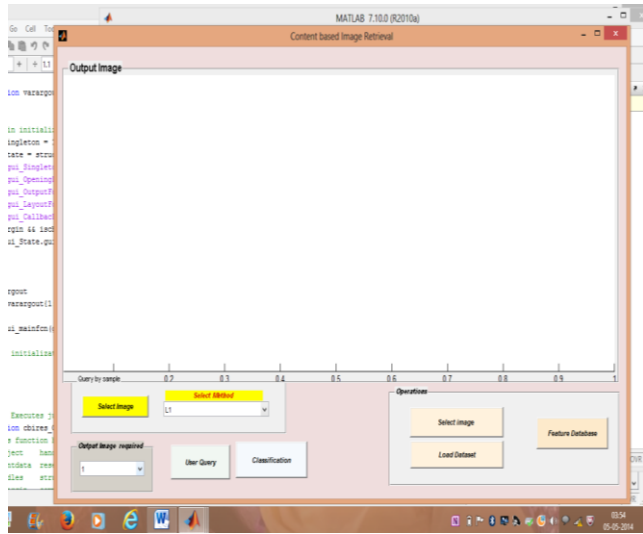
MATLAB 7.10.0 (R2010a)

Go Cell To

+ + 1.1

ion varargou

in initiali
ingleton =
tate = stru
ui_Singlet
ui_Opening
ui_OutputF
ui_LayoutF
ui_Callbac
rgin && isc
i_State.gu

rgout
varargout{1

i_mainfcn(

initialize

Executes j
ion cbires_
function
ject han
tdata res
dles str

Content based Image Retrieval

Output Image

Query by sample

0.2

0.3

0.4

0.5

0.6

0.7

0.8

0.9

1

Select Image

Select Method

L1

Output Image required

1

User Query

Classification

Operations

Select image

Load Dataset

Feature Database

OVR

03:54
05-05-2014